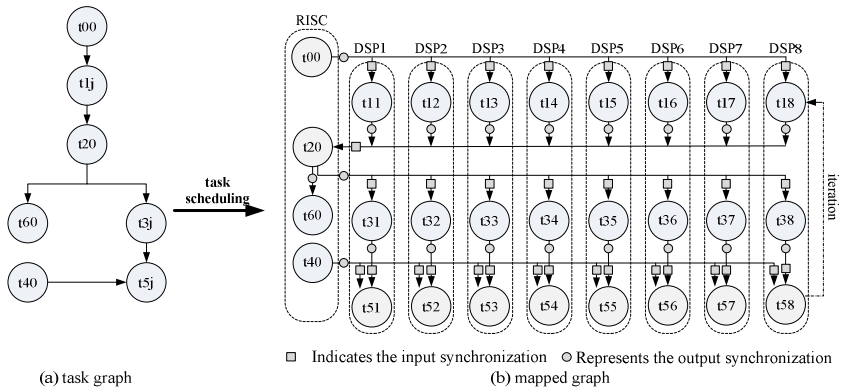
t00

t1j

t20

t60

t3j

t40

t5j

task scheduling

RISC

t00

t20

t60

t40

DSP1 DSP2 DSP3 DSP4 DSP5 DSP6 DSP7 DSP8

t11 t12 t13 t14 t15 t16 t17 t18

t31 t32 t33 t34 t35 t36 t37 t38

t51 t52 t53 t54 t55 t56 t57 t58

iteration

Indicates the input synchronization Represents the output synchronization

(a) task graph

(b) mapped graph